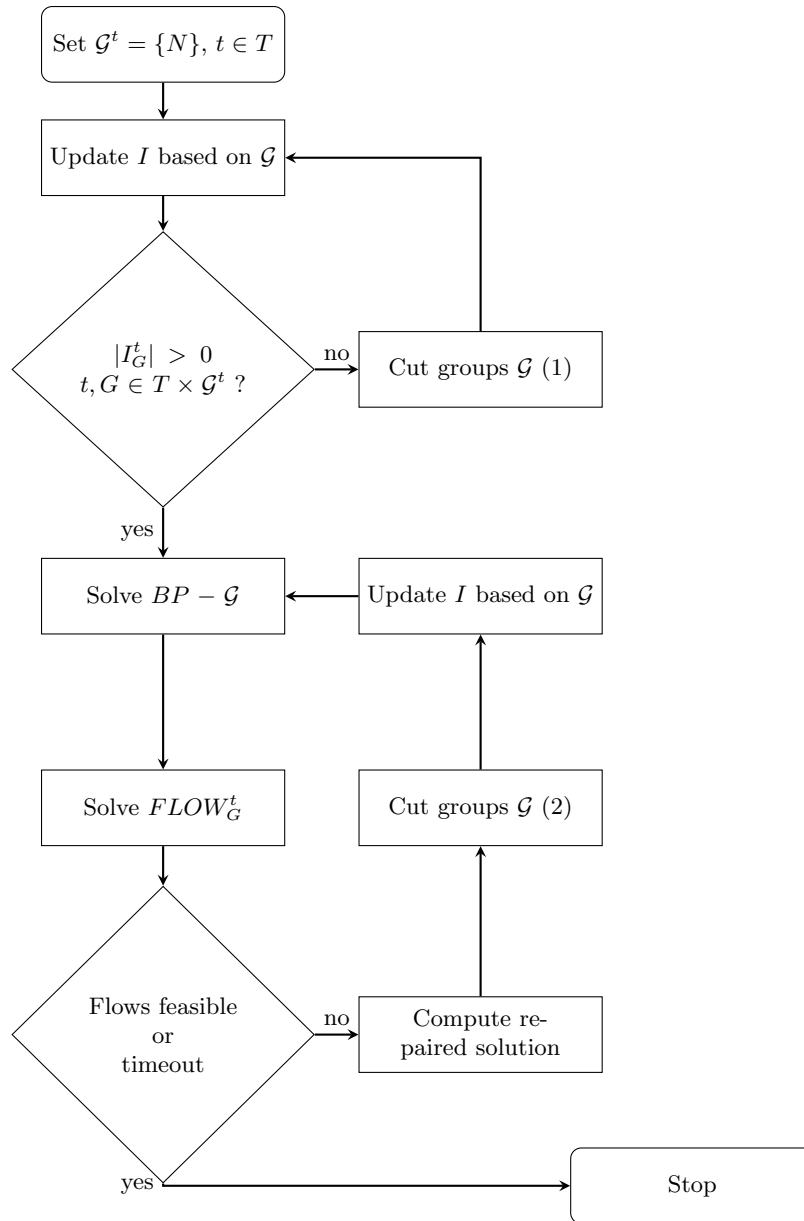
Set $\mathcal{G}^t = \{N\}$, $t \in T$

Update $I$ based on $\mathcal{G}$

$|I_G^t| > 0$
$t, G \in T \times \mathcal{G}^t$ ?

no

Cut groups $\mathcal{G}$ (1)

yes

Solve $BP - \mathcal{G}$

Update $I$ based on $\mathcal{G}$

Solve $FLOW_G^t$

Cut groups $\mathcal{G}$ (2)

Flows feasible or timeout

no

Compute repaired solution

yes

Stop